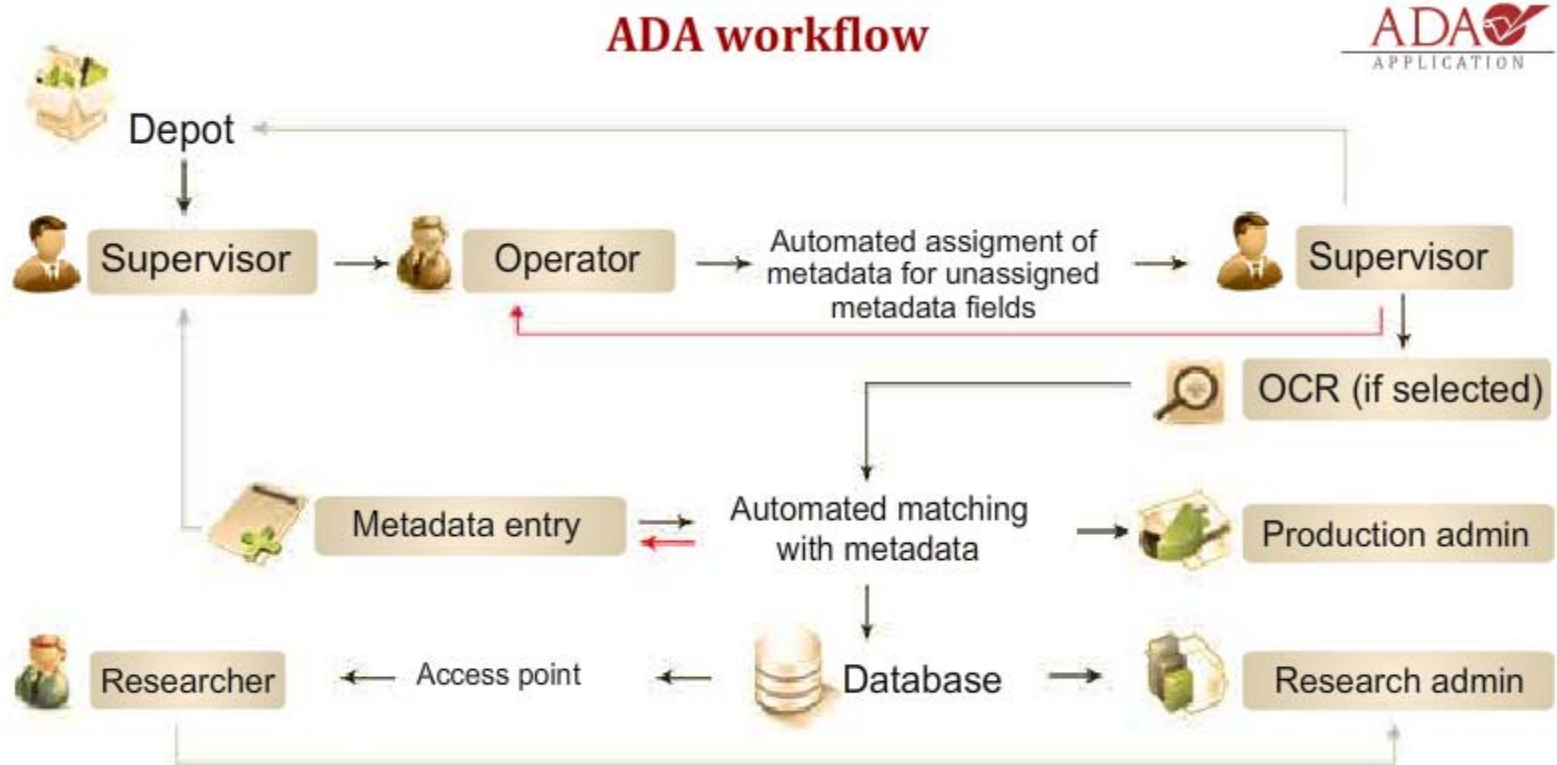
ADA workflow

ADA
APPLICATION

Depot

Supervisor

Operator

Automated assigment of metadata for unassigned metadata fields

Supervisor

OCR (if selected)

Metadata entry

Automated matching with metadata

Production admin

Researcher

Access point

Database

Research admin